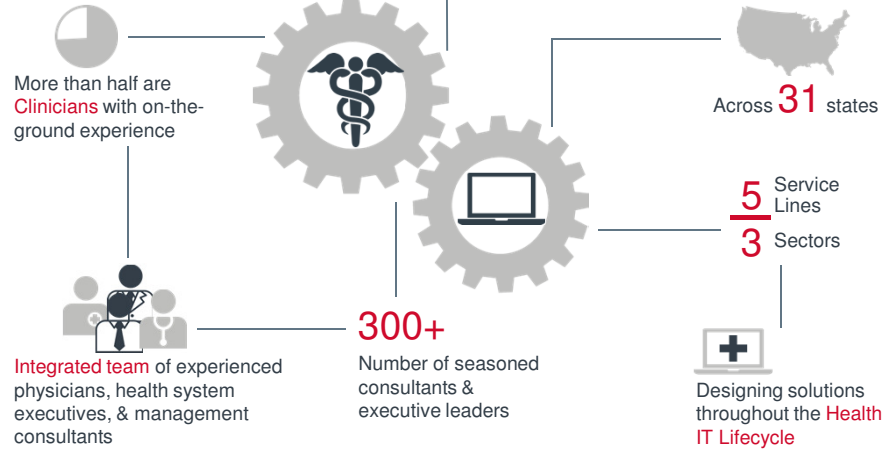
More than half are Clinicians with on-the-ground experience

Across 31 states

5 Service Lines

3 Sectors

300+

Number of seasoned consultants & executive leaders

Integrated team of experienced physicians, health system executives, & management consultants

Designing solutions throughout the Health IT Lifecycle